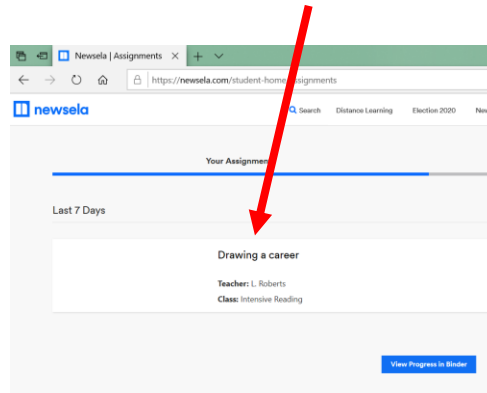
Newsela | Assignments ×

https://newsela.com/student-home/assignments

newsela

Search Distance Learning Election 2020 New

Your Assignment

Last 7 Days

Drawing a career

Teacher: L. Roberts

Class: Intensive Reading

View Progress in Binder